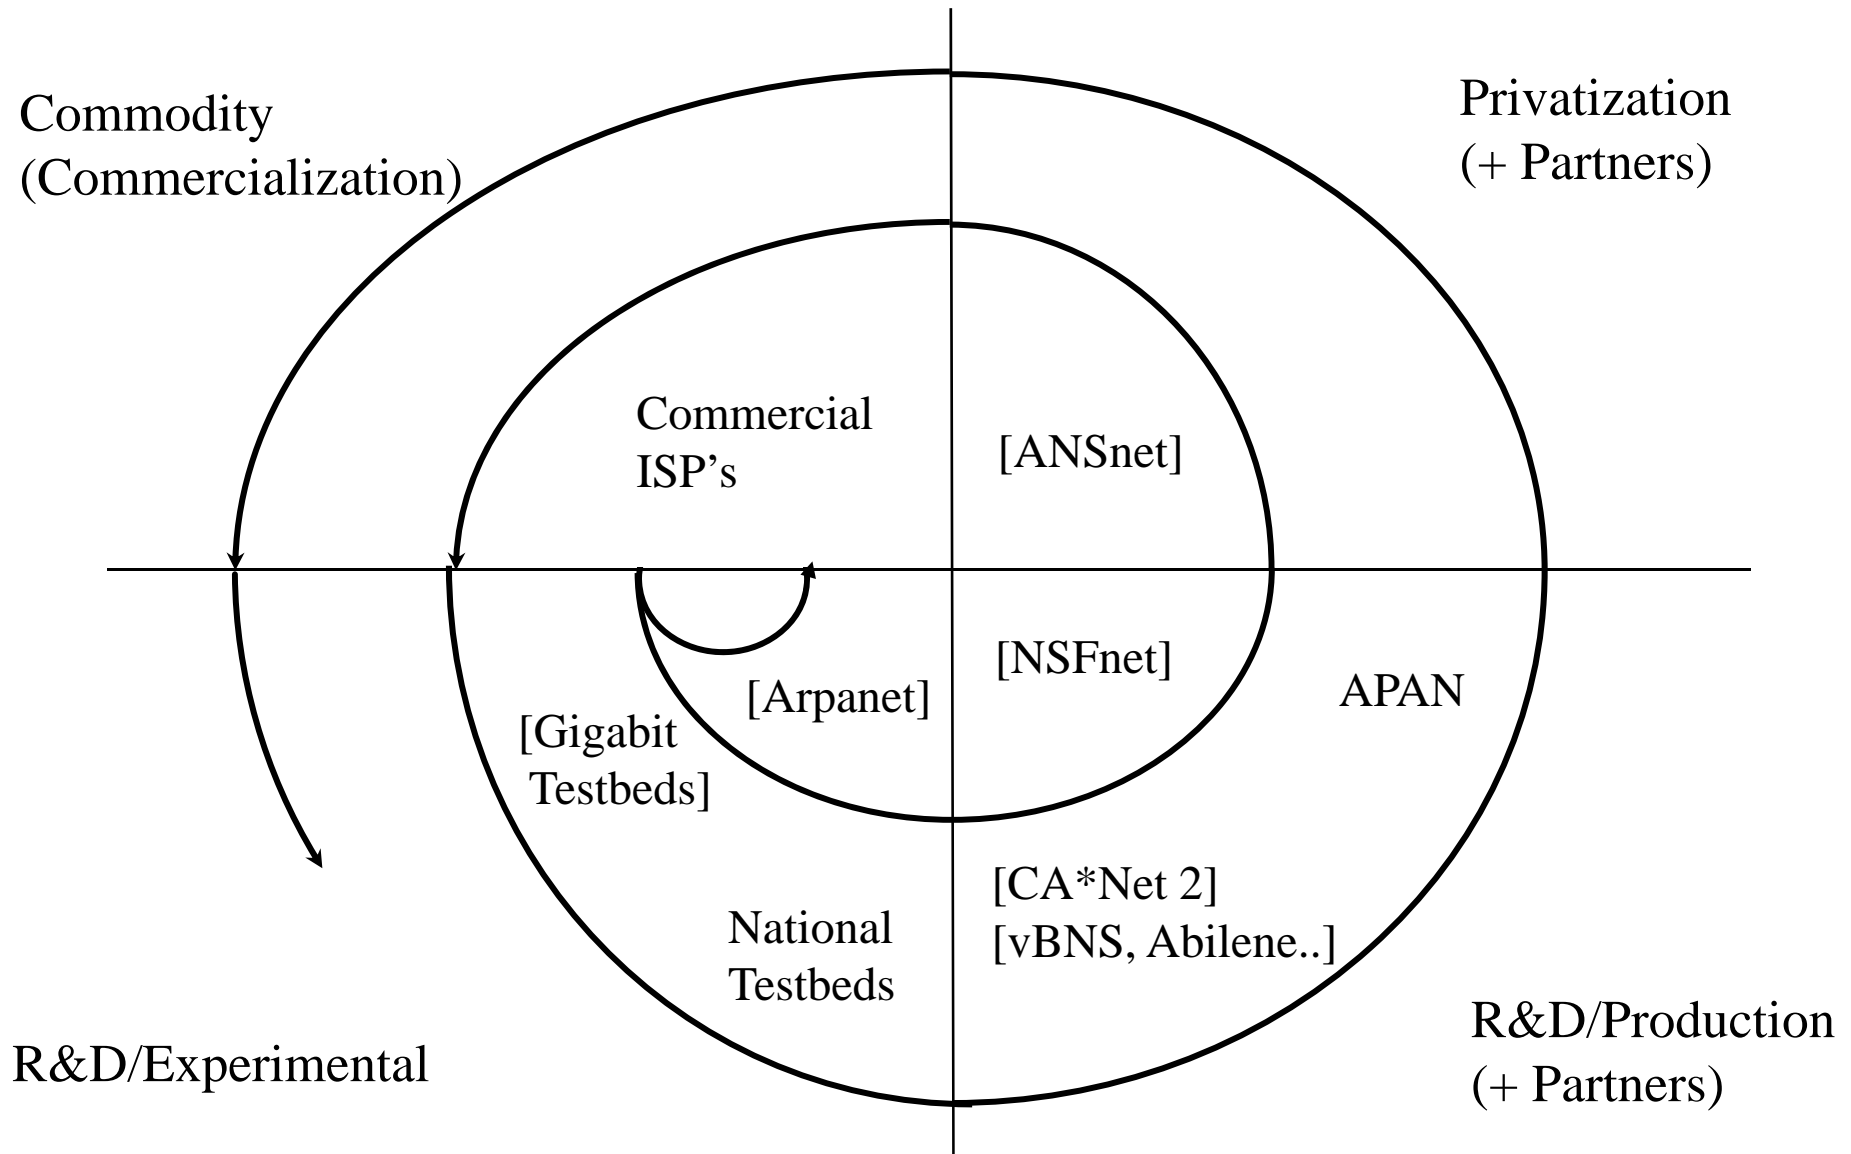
Commodity
(Commercialization)

Privatization
(+ Partners)

Commercial
ISP’s

[ANSnet]

[NSFnet]

APAN

[Arpanet]

[Gigabit
Testbeds]

[CA*Net 2]
[vBNS, Abilene..]

National
Testbeds

R&D/Experimental

R&D/Production
(+ Partners)